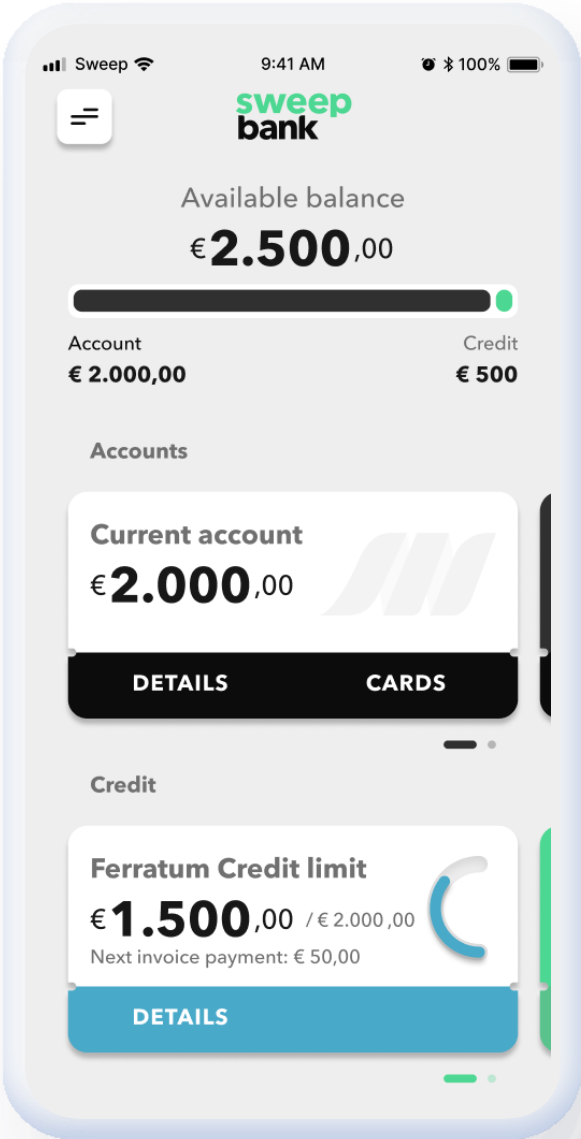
Sweep 9:41 AM 100%

sweep
bank

Available balance
€2.500,00

Account
€ 2.000,00

Credit
€ 500

Accounts

Current account
€2.000,00

DETAILS CARDS

Credit

Ferratum Credit limit
€1.500,00 / € 2.000,00
Next invoice payment: € 50,00

DETAILS